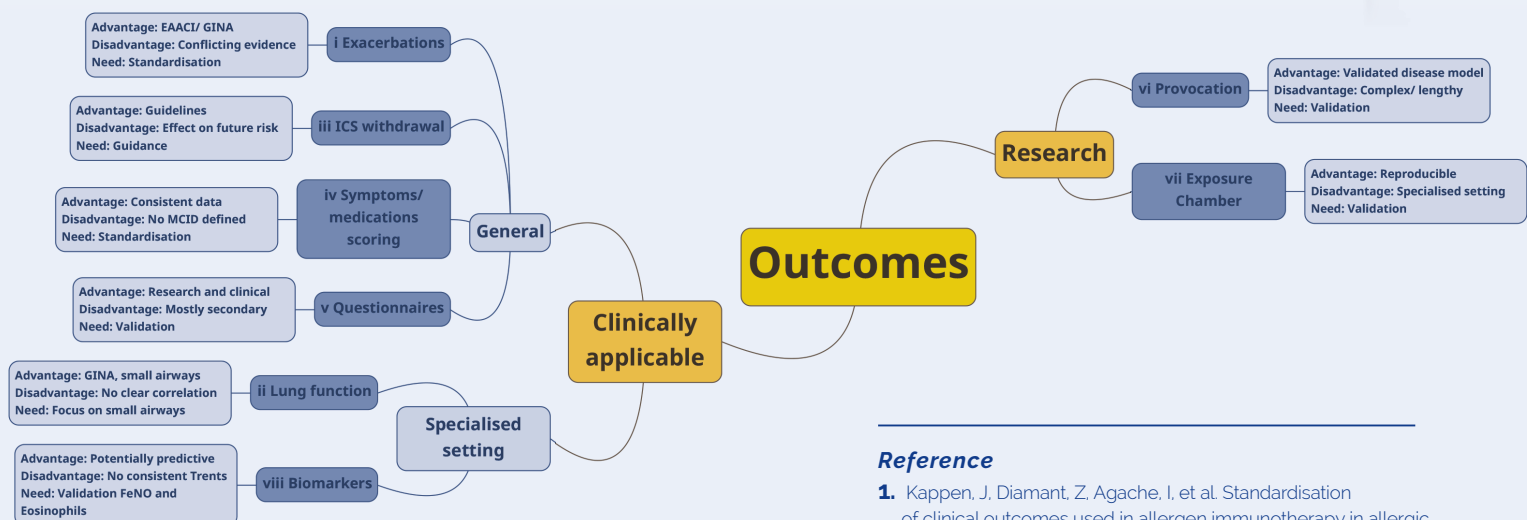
Outcomes

Clinically applicable

General

Advantage: EAACI/ GINA
Disadvantage: Conflicting evidence
Need: Standardisation

i Exacerbations

Advantage: Guidelines
Disadvantage: Effect on future risk
Need: Guidance

iii ICS withdrawal

Advantage: Consistent data
Disadvantage: No MCID defined
Need: Standardisation

iv Symptoms/ medications scoring

Advantage: Research and clinical
Disadvantage: Mostly secondary
Need: Validation

v Questionnaires

Specialised setting

Advantage: GINA, small airways
Disadvantage: No clear correlation
Need: Focus on small airways

ii Lung function

Advantage: Potentially predictive
Disadvantage: No consistent Trents
Need: Validation FeNO and Eosinophils

viii Biomarkers

Research

vi Provocation

Advantage: Validated disease model
Disadvantage: Complex/ lengthy
Need: Validation

vii Exposure Chamber

Advantage: Reproducible
Disadvantage: Specialised setting
Need: Validation

Reference

1. Kappen, J, Diamant, Z, Agache, I, et al. Standardisation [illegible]